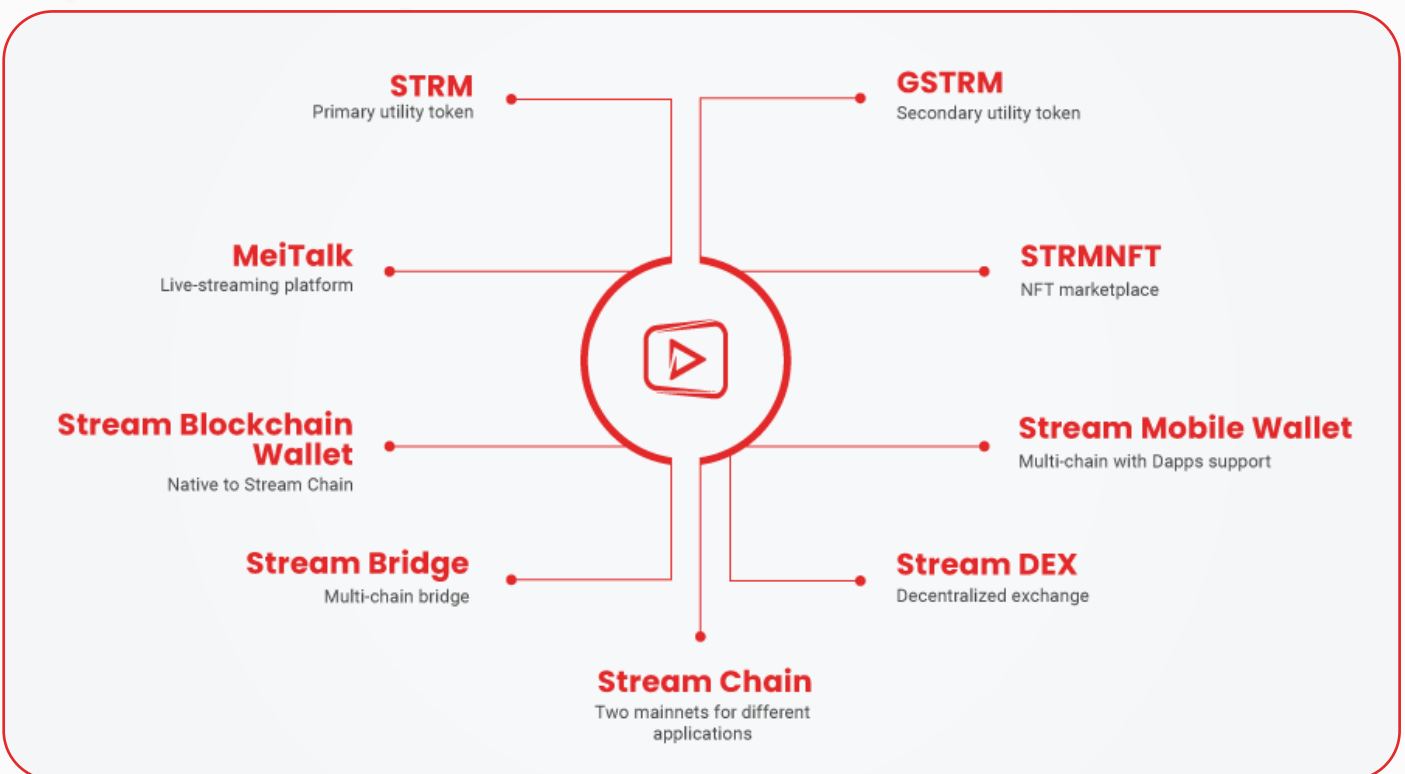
STRM
Primary utility token

GSTRM
Secondary utility token

MeiTalk
Live-streaming platform

STRMNFT
NFT marketplace

Stream Blockchain Wallet
Native to Stream Chain

Stream Mobile Wallet
Multi-chain with Dapps support

Stream Bridge
Multi-chain bridge

Stream DEX
Decentralized exchange

Stream Chain
Two mainnets for different applications